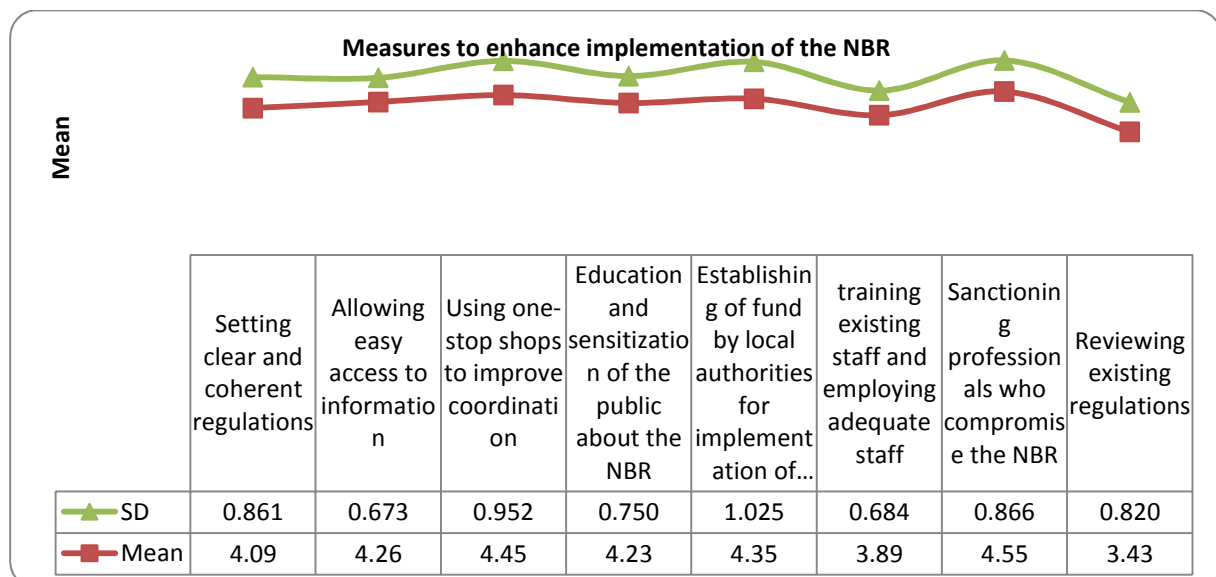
Measures to enhance implementation of the NBR

Mean

| | Setting clear and coherent regulations | Allowing easy access to information | Using one-stop shops to improve coordination | Education and sensitization of the public about the NBR | Establishing of fund by local authorities for implementation of… | training existing staff and employing adequate staff | Sanctioning professionals who compromise the NBR | Reviewing existing regulations |
|---|---|---|---|---|---|---|---|---|
| SD | 0.861 | 0.673 | 0.952 | 0.750 | 1.025 | 0.684 | 0.866 | 0.820 |
| Mean | 4.09 | 4.26 | 4.45 | 4.23 | 4.35 | 3.89 | 4.55 | 3.43 |